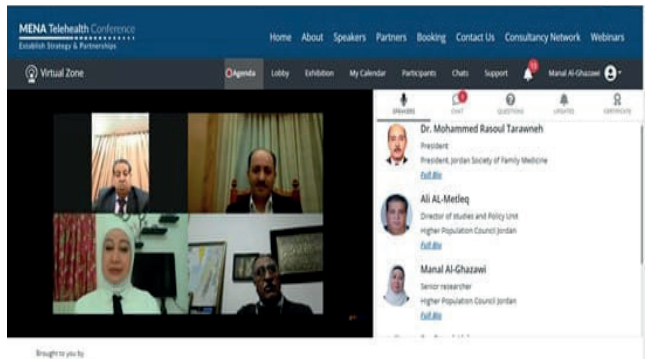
MENA Telehealth Conference
Establish Strategy & Partnerships

Home About Speakers Partners Booking Contact Us Consultancy Network Webinars

Virtual Zone

Agenda Lobby Exhibition My Calendar Participants Chats Support 15 Manal Al-Ghazawi

SPEAKERS CHAT QUESTIONS UPDATES CERTIFICATE

Dr. Mohammed Rasoul Tarawneh
President
President, Jordan Society of Family Medicine
Full Bio

Ali AL-Metleq
Director of studies and Policy Unit
Higher Population Council Jordan
Full Bio

Manal Al-Ghazawi
Senior researcher
Higher Population Council Jordan
Full Bio

Brought to you by